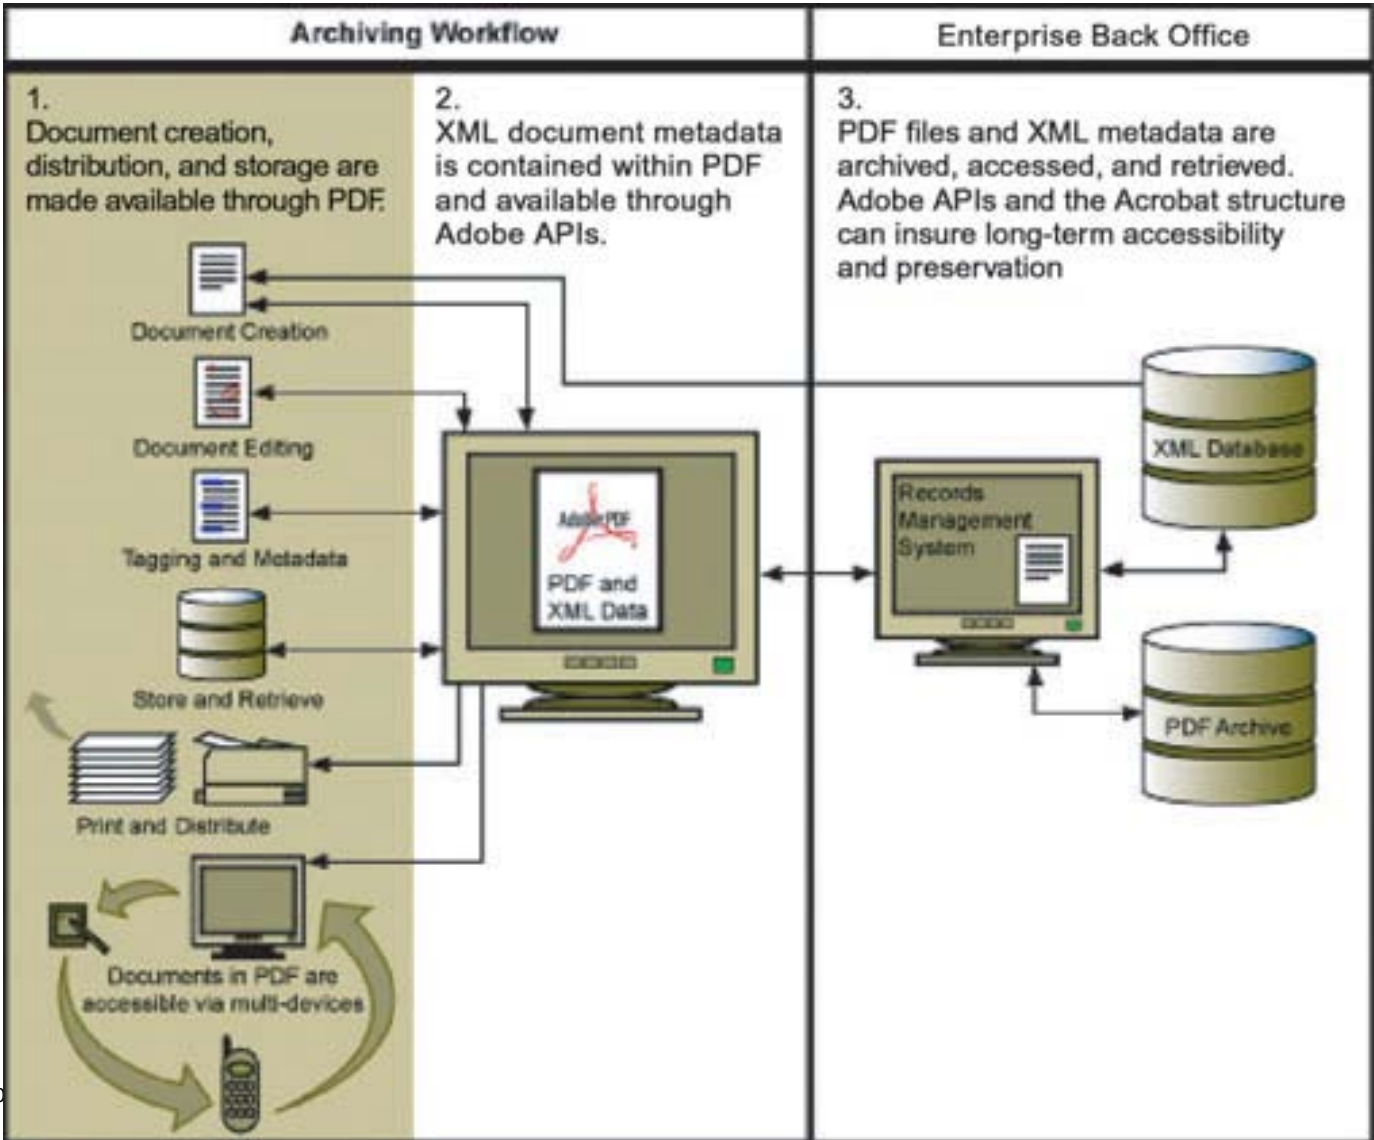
Archiving Workflow

Enterprise Back Office

1.
Document creation, distribution, and storage are made available through PDF.

2.
XML document metadata is contained within PDF and available through Adobe APIs.

3.
PDF files and XML metadata are archived, accessed, and retrieved. Adobe APIs and the Acrobat structure can insure long-term accessibility and preservation

Document Creation

Document Editing

Tagging and Metadata

Store and Retrieve

Print and Distribute

Documents in PDF are accessible via multi-devices

Adobe PDF

PDF and XML Data

Records Management System

XML Database

PDF Archive